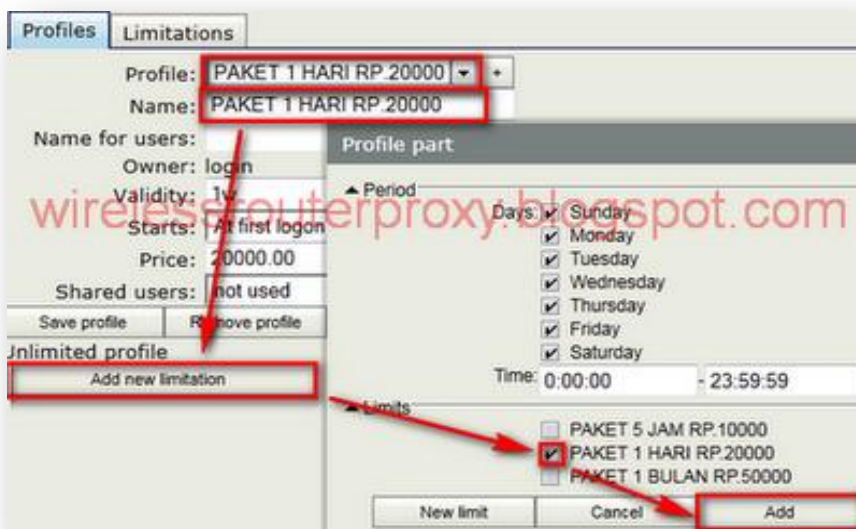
Profiles Limitations

Profile: PAKET 1 HARI RP.20000 +

Name: PAKET 1 HARI RP.20000

Name for users:

Owner: login

Validity: 1w

Starts: At first logon

Price: 20000.00

Shared users: not used

Save profile Remove profile

Unlimited profile

Add new limitation

wirelessrouterproxy.blogspot.com

Profile part

Period

Days: Sunday Monday Tuesday Wednesday Thursday Friday Saturday

Time: 0:00:00 - 23:59:59

Limits

PAKET 5 JAM RP.10000
PAKET 1 HARI RP.20000
PAKET 1 BULAN RP.50000

New limit Cancel Add